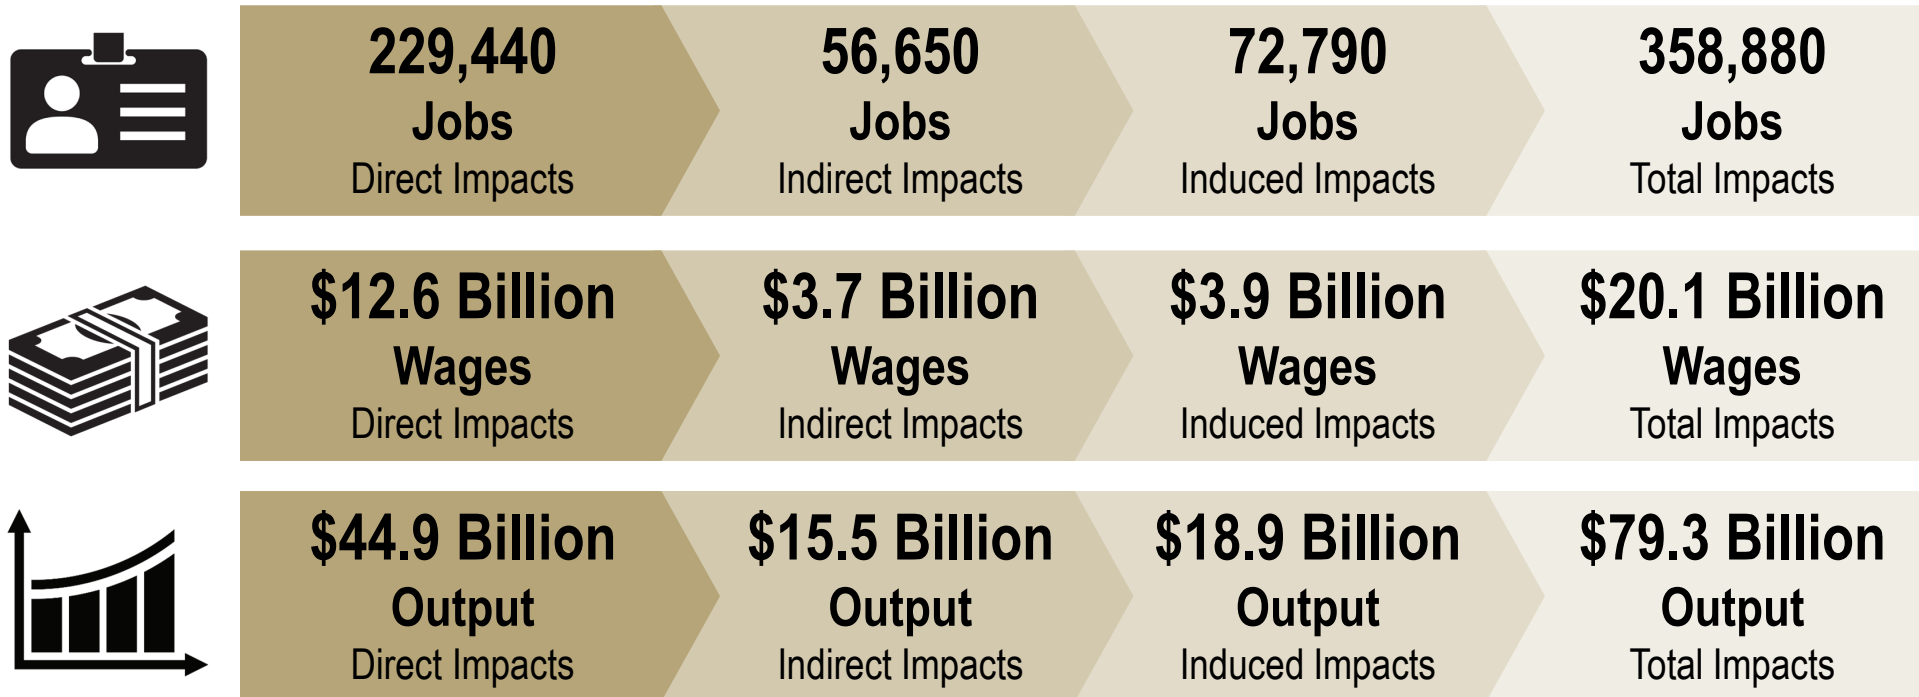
229,440
Jobs
Direct Impacts

56,650
Jobs
Indirect Impacts

72,790
Jobs
Induced Impacts

358,880
Jobs
Total Impacts

$12.6 Billion
Wages
Direct Impacts

$3.7 Billion
Wages
Indirect Impacts

$3.9 Billion
Wages
Induced Impacts

$20.1 Billion
Wages
Total Impacts

$44.9 Billion
Output
Direct Impacts

$15.5 Billion
Output
Indirect Impacts

$18.9 Billion
Output
Induced Impacts

$79.3 Billion
Output
Total Impacts